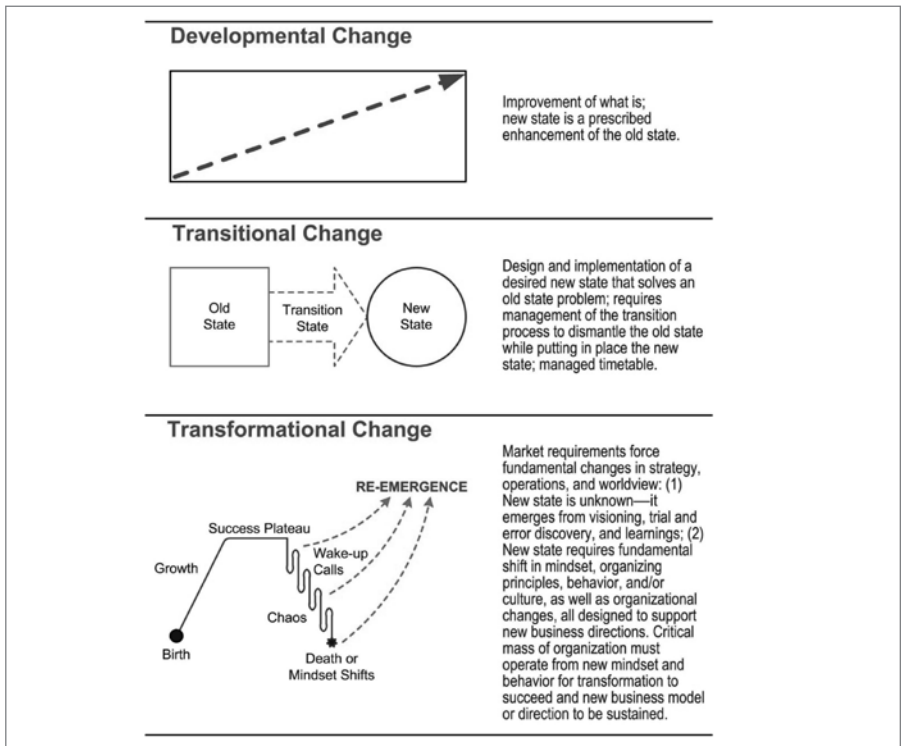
Developmental Change

Improvement of what is; new state is a prescribed enhancement of the old state.

Transitional Change

Old State

Transition State

New State

Design and implementation of a desired new state that solves an old state problem; requires management of the transition process to dismantle the old state while putting in place the new state; managed timetable.

Transformational Change

RE-EMERGENCE

Success Plateau

Wake-up Calls

Growth

Chaos

Birth

Death or Mindset Shifts

Market requirements force fundamental changes in strategy, operations, and worldview: (1) New state is unknown—it emerges from visioning, trial and error discovery, and learnings; (2) New state requires fundamental shift in mindset, organizing principles, behavior, and/or culture, as well as organizational changes, all designed to support new business directions. Critical mass of organization must operate from new mindset and behavior for transformation to succeed and new business model or direction to be sustained.